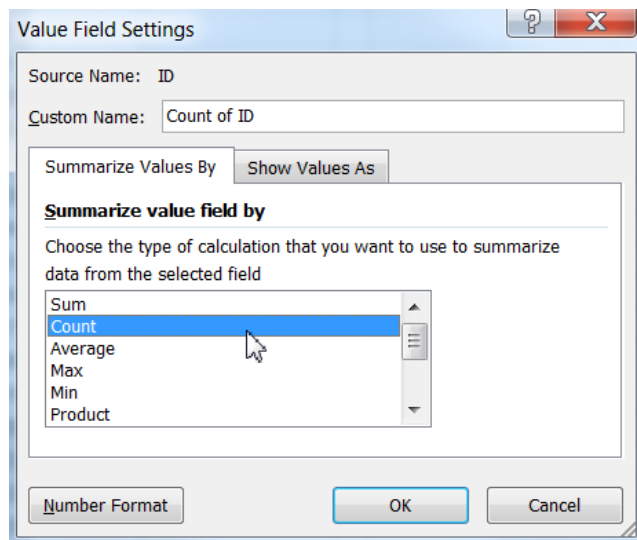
Value Field Settings

?

X

Source Name: ID

Custom Name: Count of ID

Summarize Values By

Show Values As

Summarize value field by

Choose the type of calculation that you want to use to summarize data from the selected field

Sum
Count
Average
Max
Min
Product

Number Format

OK

Cancel